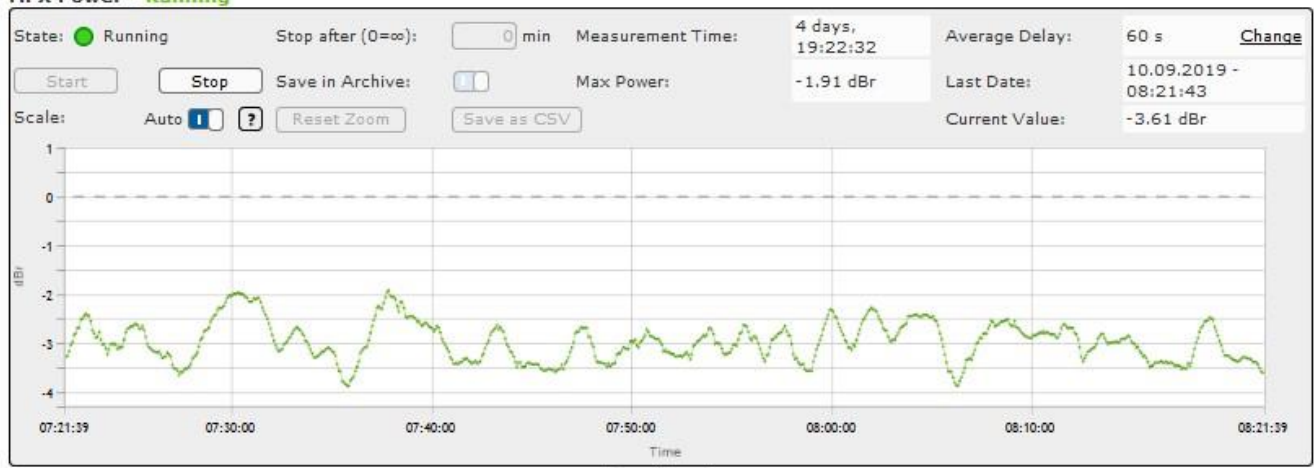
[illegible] Power – Running

State: Running
Stop after (0=∞): 0 min
Measurement Time: 4 days, 19:22:32
Average Delay: 60 s
Change

Start
Stop
Save in Archive:
Max Power: -1.91 dBr
Last Date: 10.09.2019 - 08:21:43

Scale: Auto
?
Reset Zoom
Save as CSV
Current Value: -3.61 dBr

1
0
-1
-2
-3
-4
dBr

07:21:39
07:30:00
07:40:00
07:50:00
08:00:00
08:10:00
08:21:39
Time